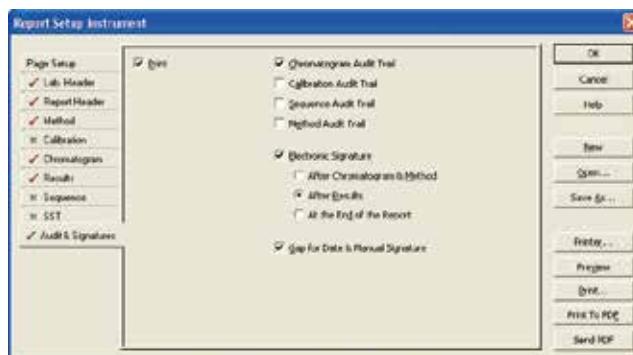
Report Setup Instrument

Page Setup
✓ Lab Header
✓ Report Header
✓ Method
× Calibration
✓ Chromatogram
✓ Results
× Sequence
× SST
✓ Audit & Signatures

☑ Print

☑ Chromatogram Audit Trail
☐ Calibration Audit Trail
☐ Sequence Audit Trail
☐ Method Audit Trail

☑ Electronic Signature
○ After Chromatogram & Method
● After Results
○ At the End of the Report

☑ Gap for Date & Manual Signature

OK
Cancel
Help
New
Open...
Save As...
Printer...
Preview
Print...
Print To PDF
Send PDF